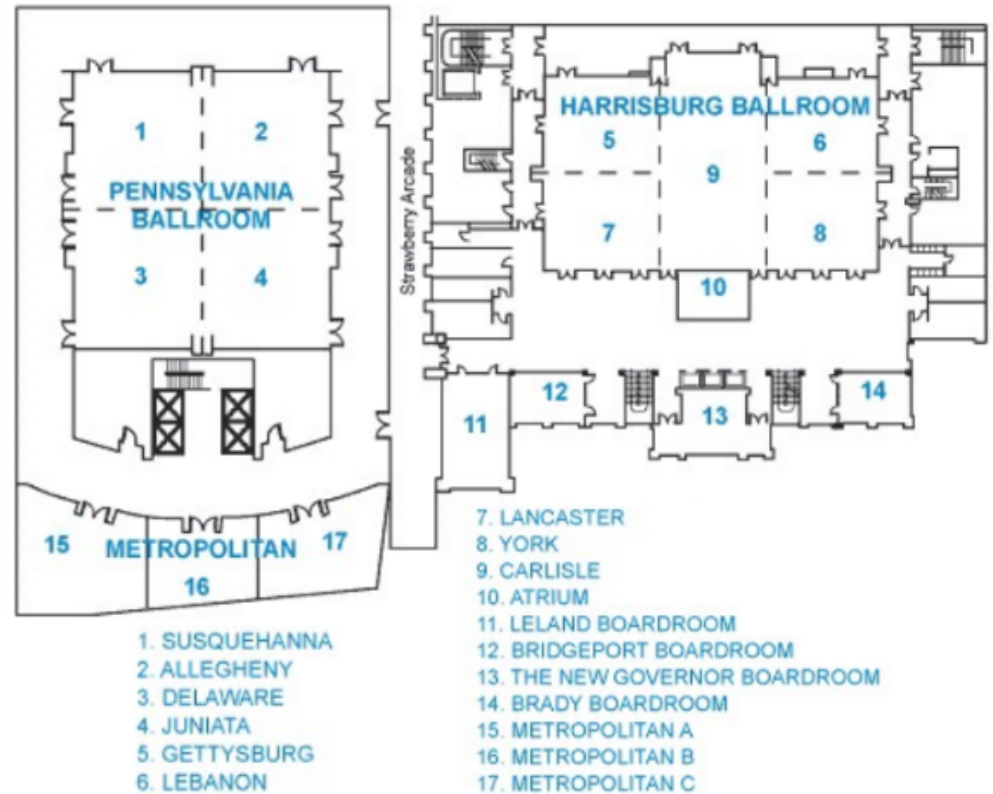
1
2
PENNSYLVANIA BALLROOM
3
4

Strawberry Arcade

HARRISBURG BALLROOM
5
6
9
7
8
10
12
14
11
13

15
METROPOLITAN
17
16

1. SUSQUEHANNA
2. ALLEGHENY
3. DELAWARE
4. JUNIATA
5. GETTYSBURG
6. LEBANON

7. LANCASTER
8. YORK
9. CARLISLE
10. ATRIUM
11. LELAND BOARDROOM
12. BRIDGEPORT BOARDROOM
13. THE NEW GOVERNOR BOARDROOM
14. BRADY BOARDROOM
15. METROPOLITAN A
16. METROPOLITAN B
17. METROPOLITAN C